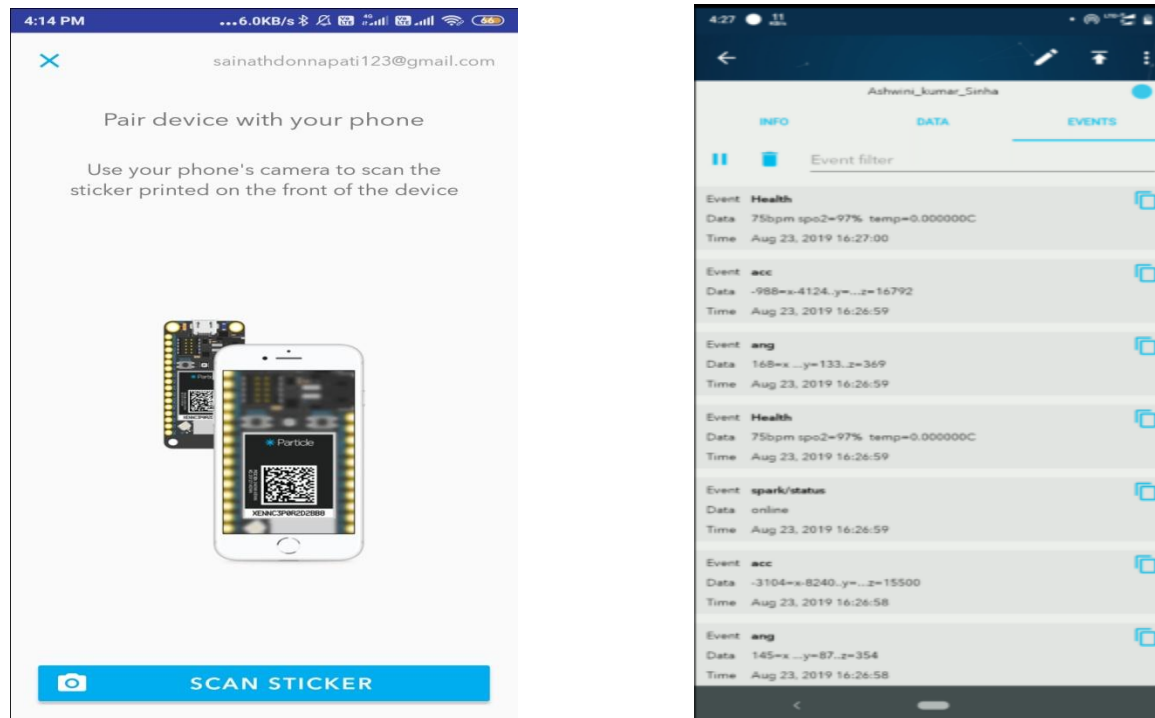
4:14 PM ...6.0KB/s 66

×

sainathdonnapati123@gmail.com

Pair device with your phone

Use your phone's camera to scan the sticker printed on the front of the device

Particle

XENNC3P0R2D2BB8

SCAN STICKER

4:27

Ashwini_kumar_Sinha

INFO DATA EVENTS

Event filter

Event Health
Data 75bpm spo2=97% temp=0.000000C
Time Aug 23, 2019 16:27:00

Event acc
Data -988=x-4124..y=...z=16792
Time Aug 23, 2019 16:26:59

Event ang
Data 168=x ...y=133..z=369
Time Aug 23, 2019 16:26:59

Event Health
Data 75bpm spo2=97% temp=0.000000C
Time Aug 23, 2019 16:26:59

Event spark/status
Data online
Time Aug 23, 2019 16:26:59

Event acc
Data -3104=x-8240..y=...z=15500
Time Aug 23, 2019 16:26:58

Event ang
Data 145=x ...y=87..z=354
Time Aug 23, 2019 16:26:58